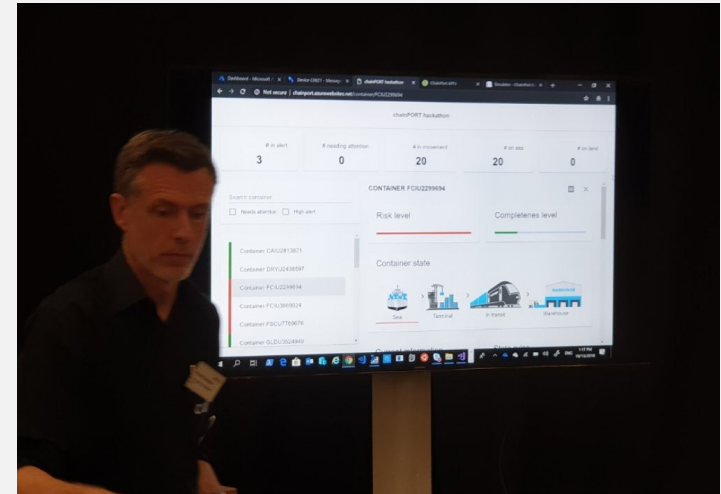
Dashboard - Microsoft | Device CIN21 - Messages | chainPORT hackathon | chainfun.pfm | Simulator - chainfun

Not secure | chainport.azurewebsites.net/Container/FCIU2299694

chainPORT hackathon

# in alert
3

# needing attention
0

# in movement
20

# on sea
20

# on land
0

Search container

Needs attention

High alert

Container CAIU2813671

Container DRYU2438597

Container FCIU2299694

Container FCIU3660024

Container FSCUT759676

Container GLDU3624949

CONTAINER FCIU2299694

Risk level

Completenes level

Container state

Ship

Terminal

In transit

Warehouse

1:17 PM
10/12/2018